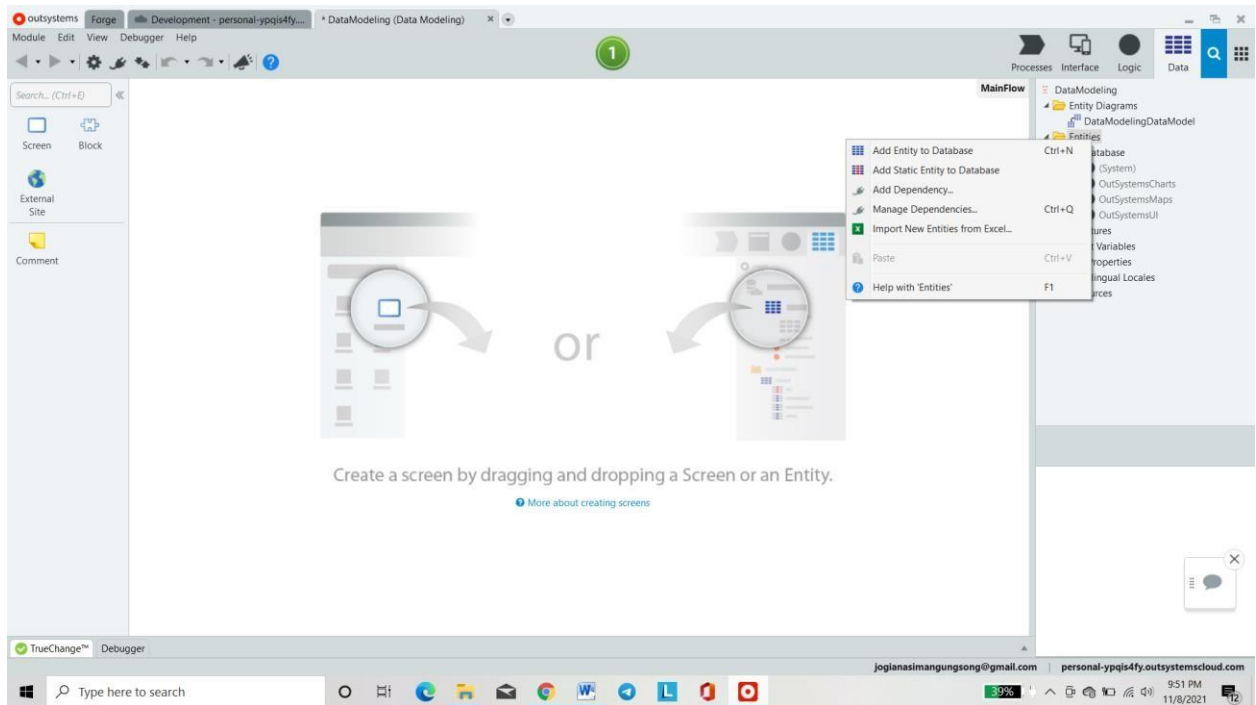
outsystems Forge Development - personal-ypqis4fy... * DataModeling (Data Modeling)

Module Edit View Debugger Help

1

Processes Interface Logic Data

Search... (Ctrl+E)

Screen Block

External Site

Comment

MainFlow

DataModeling
Entity Diagrams
DataModelingDataModel
Entities
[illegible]atabase
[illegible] (System)
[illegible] OutSystemsCharts
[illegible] OutSystemsMaps
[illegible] OutSystemsUI
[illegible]tures
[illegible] Variables
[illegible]roperties
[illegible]lingual Locales
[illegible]rces

Add Entity to Database Ctrl+N
Add Static Entity to Database
Add Dependency...
Manage Dependencies... Ctrl+Q
Import New Entities from Excel...
Paste Ctrl+V
Help with 'Entities' F1

or

Create a screen by dragging and dropping a Screen or an Entity.

More about creating screens

TrueChange™ Debugger

jogianasimangungsong@gmail.com | personal-ypqis4fy.outsystemscloud.com

Type here to search

39%

9:51 PM
11/8/2021
12